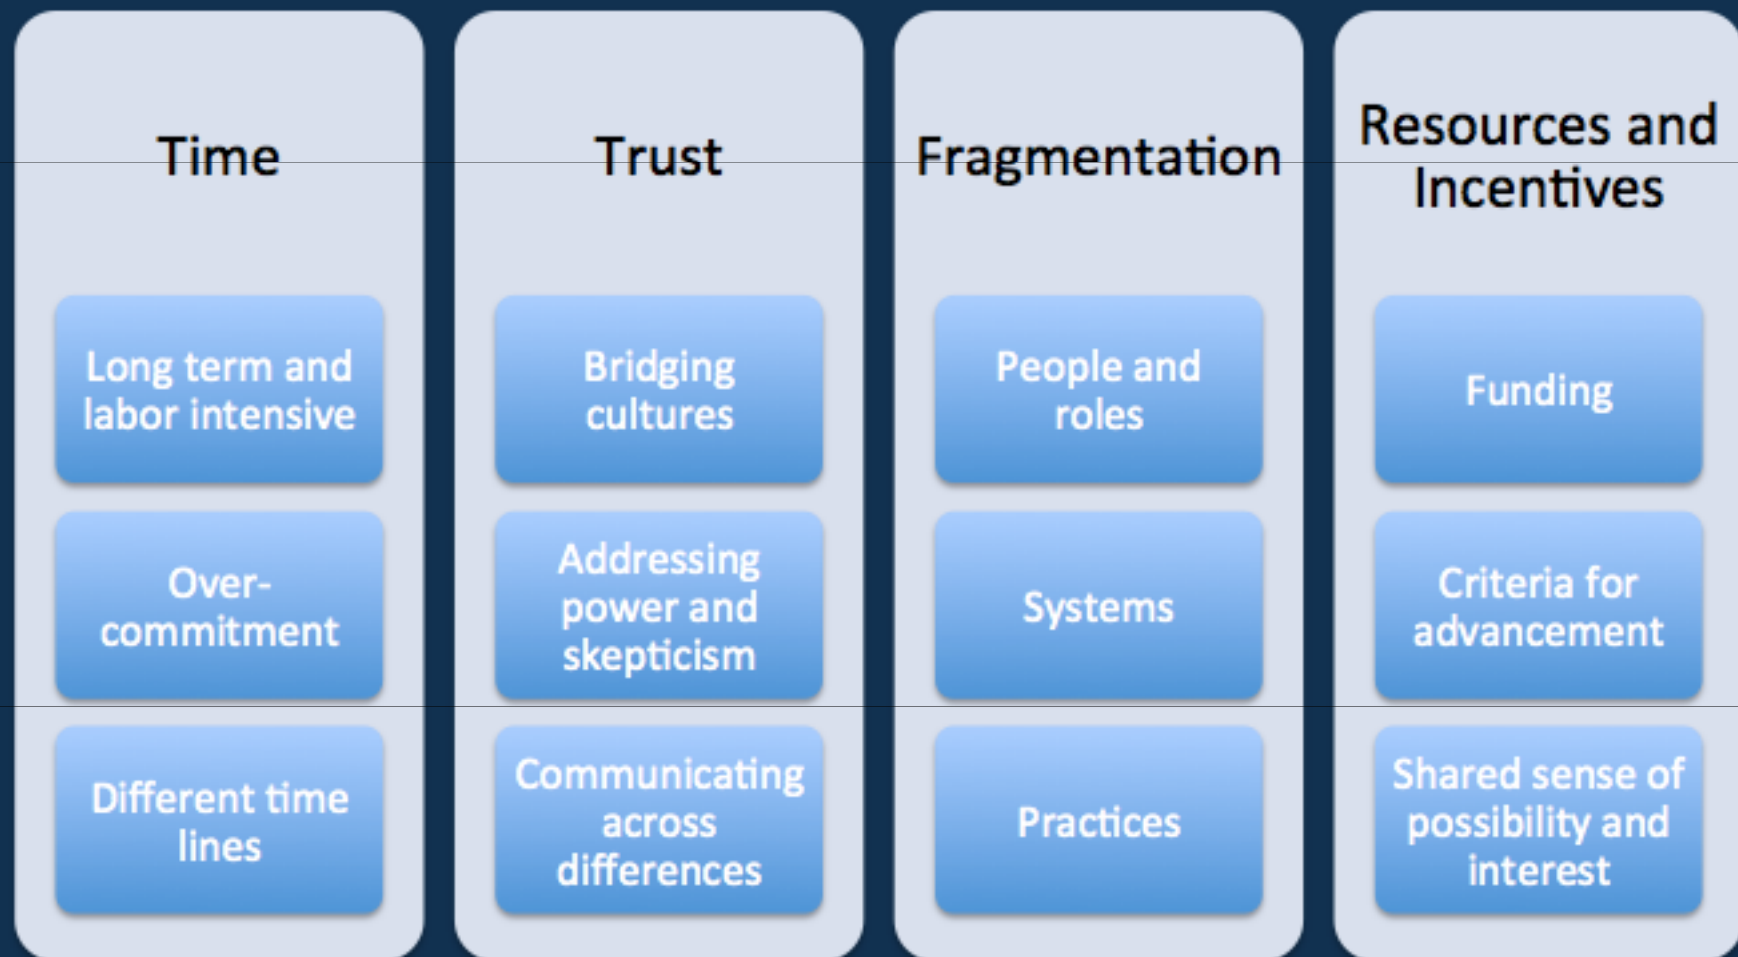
Time

Long term and labor intensive

Over-commitment

Different time lines

Trust

Bridging cultures

Addressing power and skepticism

Communicating across differences

Fragmentation

People and roles

Systems

Practices

Resources and Incentives

Funding

Criteria for advancement

Shared sense of possibility and interest